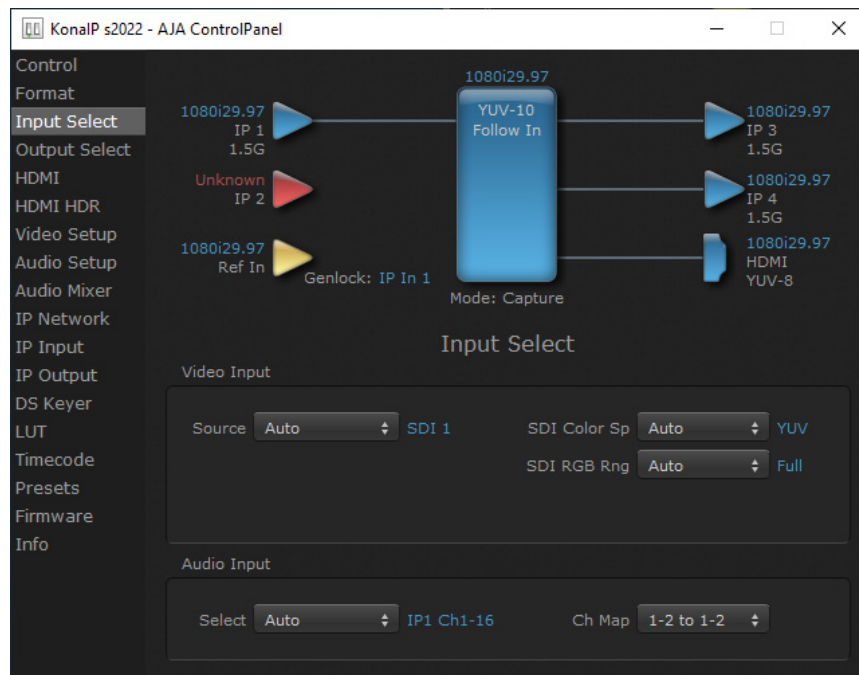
KonaIP s2022 - AJA ControlPanel

Control
Format
Input Select
Output Select
HDMI
HDMI HDR
Video Setup
Audio Setup
Audio Mixer
IP Network
IP Input
IP Output
DS Keyer
LUT
Timecode
Presets
Firmware
Info

1080i29.97
IP 1
1.5G

Unknown
IP 2

1080i29.97
Ref In

Genlock: IP In 1

1080i29.97
YUV-10
Follow In

Mode: Capture

1080i29.97
IP 3
1.5G

1080i29.97
IP 4
1.5G

1080i29.97
HDMI
YUV-8

Input Select

Video Input

Source Auto SDI 1

SDI Color Sp Auto YUV

SDI RGB Rng Auto Full

Audio Input

Select Auto IP1 Ch1-16

Ch Map 1-2 to 1-2